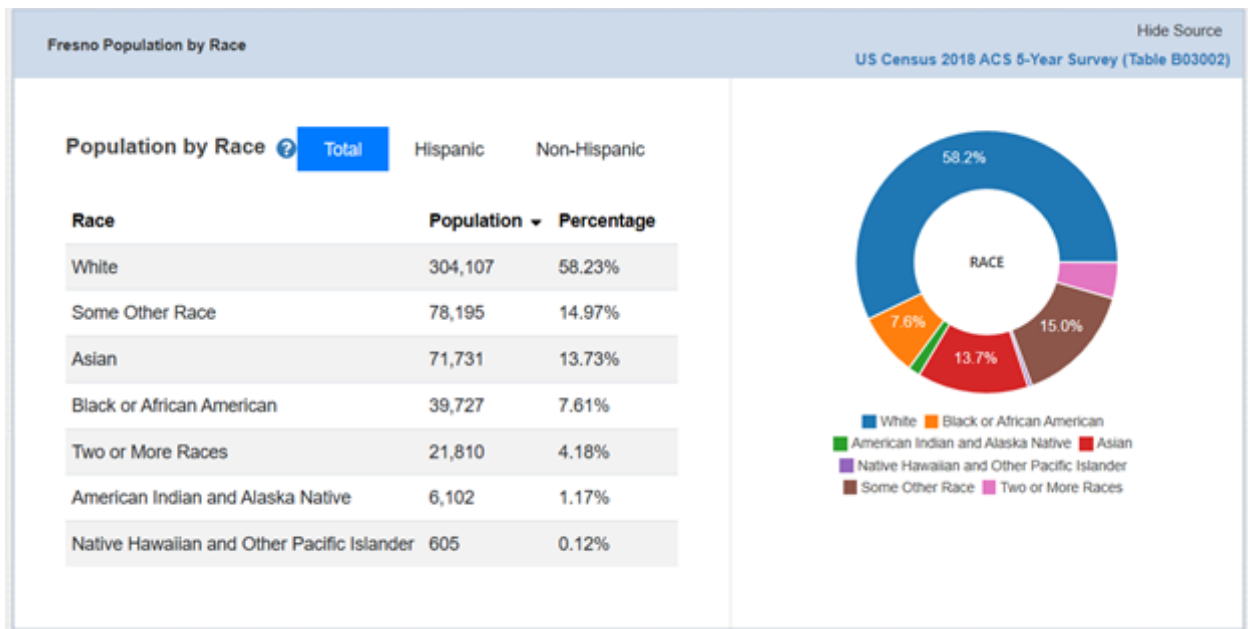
Fresno Population by Race

Hide Source

US Census 2018 ACS 5-Year Survey (Table B03002)

Population by Race ? Total Hispanic Non-Hispanic

| Race | Population ▾ | Percentage |
|---|---|---|
| White | 304,107 | 58.23% |
| Some Other Race | 78,195 | 14.97% |
| Asian | 71,731 | 13.73% |
| Black or African American | 39,727 | 7.61% |
| Two or More Races | 21,810 | 4.18% |
| American Indian and Alaska Native | 6,102 | 1.17% |
| Native Hawaiian and Other Pacific Islander | 605 | 0.12% |

58.2%
RACE
7.6%
13.7%
15.0%

White
Black or African American
American Indian and Alaska Native
Asian
Native Hawaiian and Other Pacific Islander
Some Other Race
Two or More Races